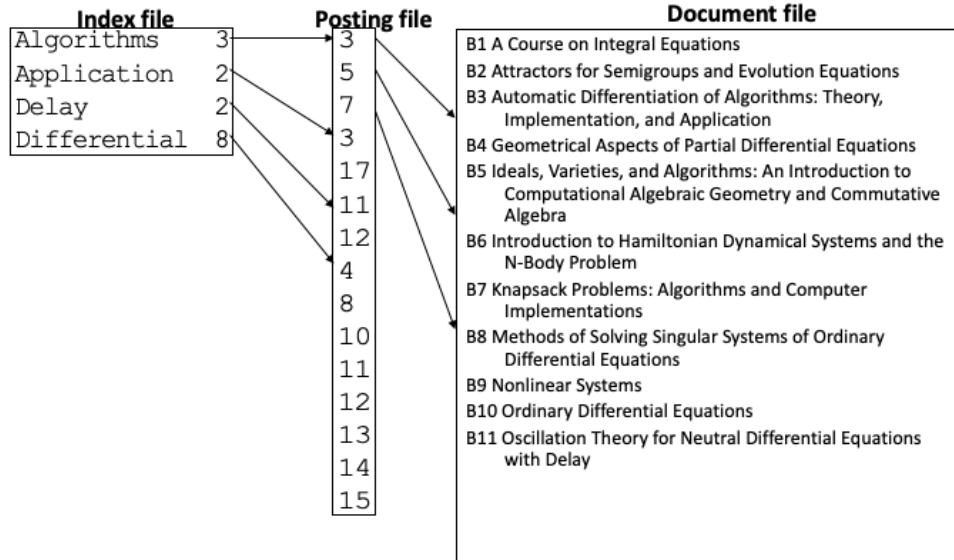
Index file

| Algorithms | 3 |
|---|---|
| Application | 2 |
| Delay | 2 |
| Differential | 8 |

Posting file

3
5
7
3
17
11
12
4
8
10
11
12
13
14
15

Document file

B1 A Course on Integral Equations
B2 Attractors for Semigroups and Evolution Equations
B3 Automatic Differentiation of Algorithms: Theory, Implementation, and Application
B4 Geometrical Aspects of Partial Differential Equations
B5 Ideals, Varieties, and Algorithms: An Introduction to Computational Algebraic Geometry and Commutative Algebra
B6 Introduction to Hamiltonian Dynamical Systems and the N-Body Problem
B7 Knapsack Problems: Algorithms and Computer Implementations
B8 Methods of Solving Singular Systems of Ordinary Differential Equations
B9 Nonlinear Systems
B10 Ordinary Differential Equations
B11 Oscillation Theory for Neutral Differential Equations with Delay